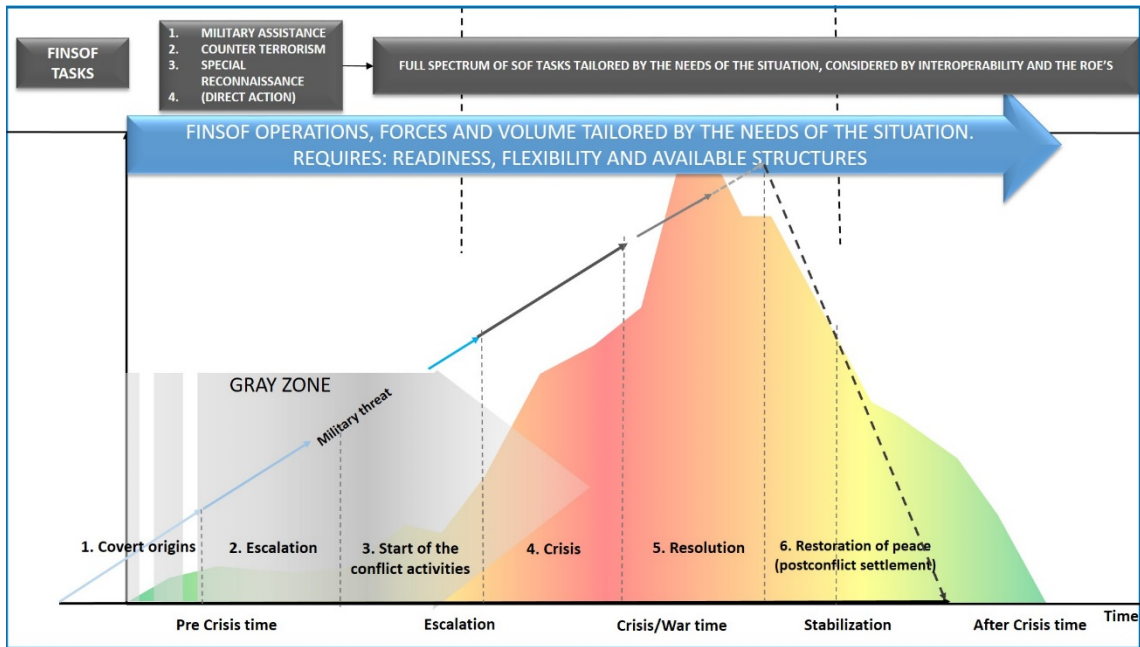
FINSOF TASKS

1. MILITARY ASSISTANCE
2. COUNTER TERRORISM
3. SPECIAL RECONNAISSANCE
4. (DIRECT ACTION)

FULL SPECTRUM OF SOF TASKS TAILORED BY THE NEEDS OF THE SITUATION, CONSIDERED BY INTEROPERABILITY AND THE ROE'S

FINSOF OPERATIONS, FORCES AND VOLUME TAILORED BY THE NEEDS OF THE SITUATION. REQUIRES: READINESS, FLEXIBILITY AND AVAILABLE STRUCTURES

GRAY ZONE

Military threat

1. Covert origins

2. Escalation

3. Start of the conflict activities

4. Crisis

5. Resolution

6. Restoration of peace (postconflict settlement)

Pre Crisis time

Escalation

Crisis/War time

Stabilization

After Crisis time

Time